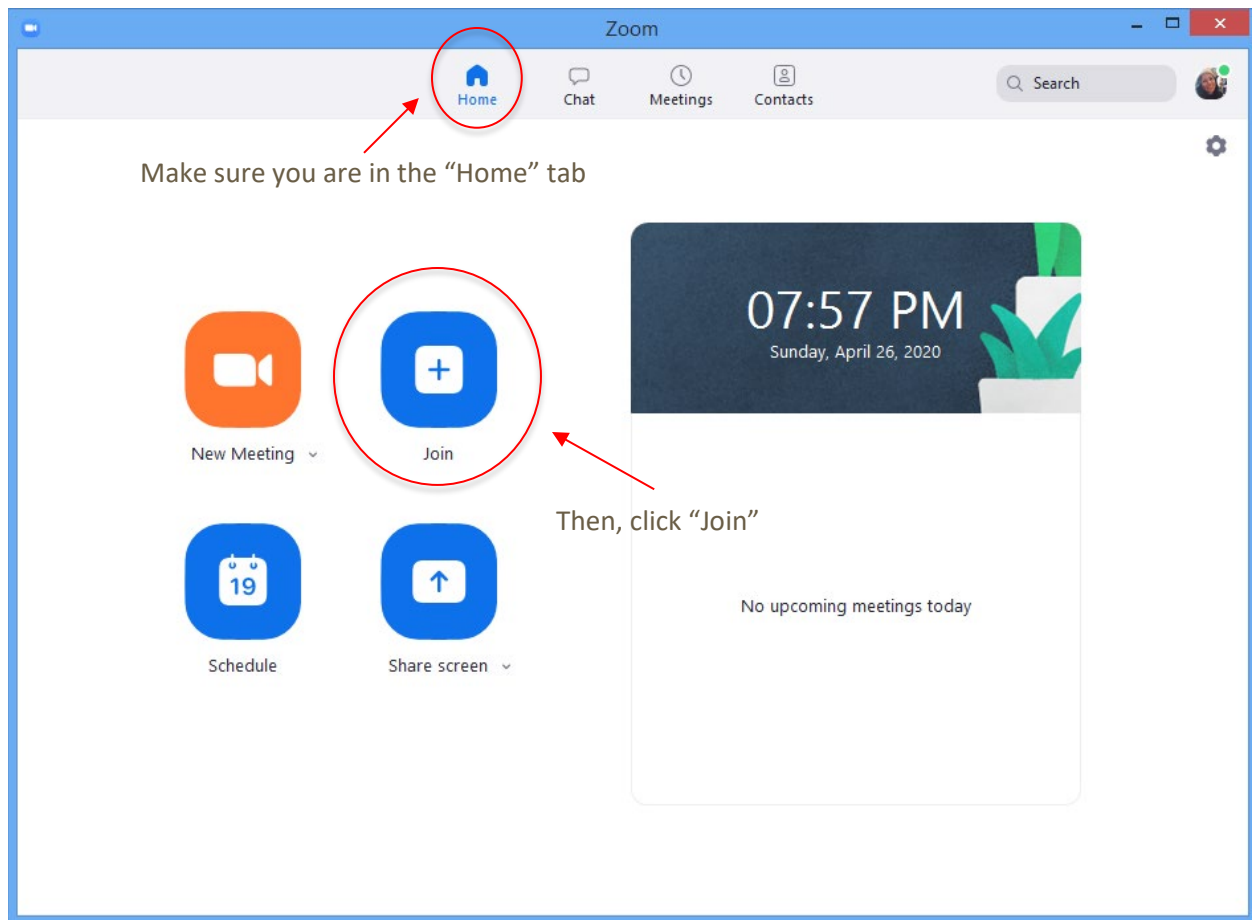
Zoom

Home Chat Meetings Contacts

Search

Make sure you are in the “Home” tab

07:57 PM
Sunday, April 26, 2020

New Meeting

Join

Then, click “Join”

19

Schedule

Share screen

No upcoming meetings today